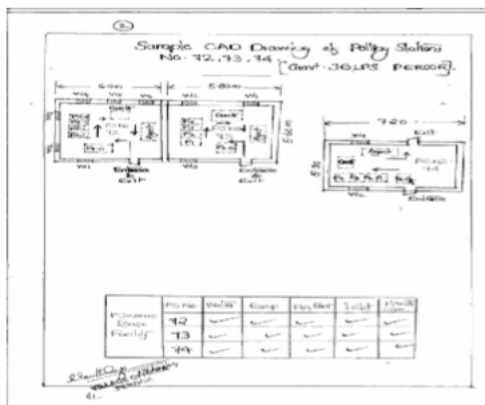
Sample CAD Drawing of Polling Stations No. 72, 73, 74 [Govt. JSUPS PERDOR]

6.00m

6.00m

7.20

Exit

Entrance

Exit

Entrance

Entrance

| PS No. | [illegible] | Ramp | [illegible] | Toilet | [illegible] |
|---|---|---|---|---|---|
| 72 | | | | | |
| 73 | | | | | |
| 74 | | | | | |

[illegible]